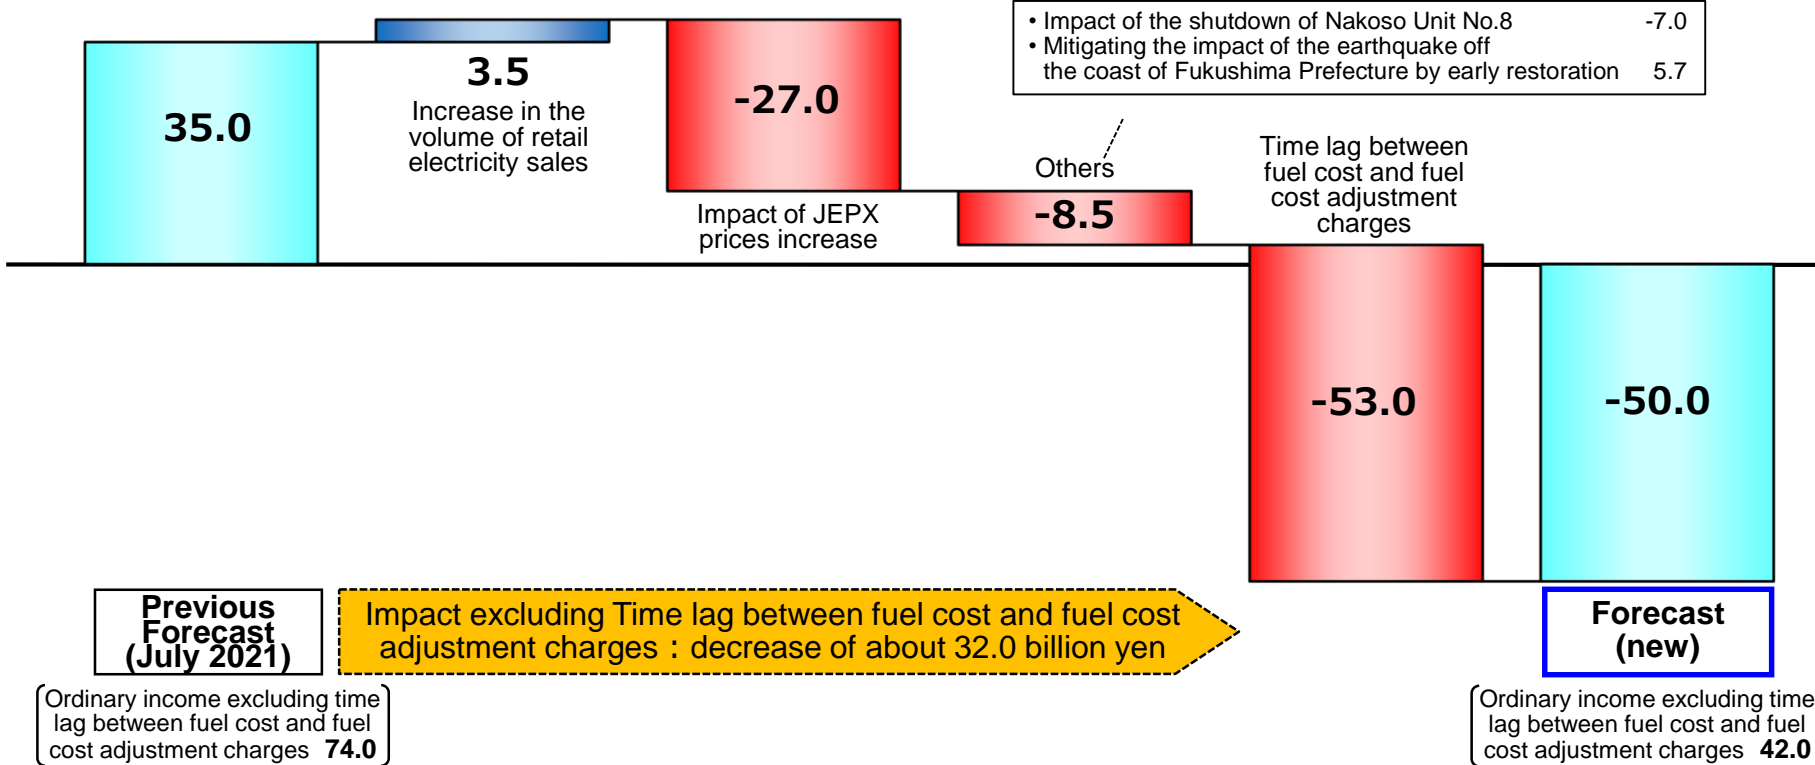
35.0

3.5
Increase in the volume of retail electricity sales

-27.0
Impact of JEPX prices increase

• Impact of the shutdown of Nakoso Unit No.8 -7.0
• Mitigating the impact of the earthquake off the coast of Fukushima Prefecture by early restoration 5.7

Others
-8.5

Time lag between fuel cost and fuel cost adjustment charges
-53.0

-50.0

Previous Forecast (July 2021)

Impact excluding Time lag between fuel cost and fuel cost adjustment charges：decrease of about 32.0 billion yen

Forecast (new)

Ordinary income excluding time lag between fuel cost and fuel cost adjustment charges 74.0

Ordinary income excluding time lag between fuel cost and fuel cost adjustment charges 42.0